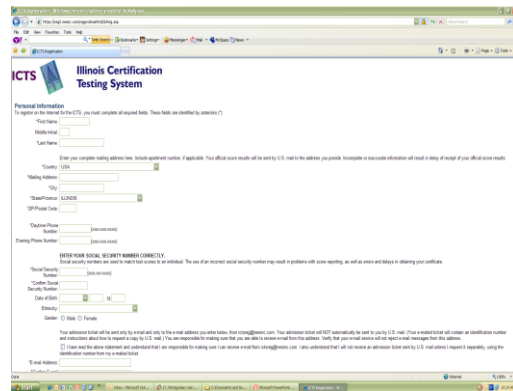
ICTS

Illinois Certification Testing System

Personal Information
To register on the Internet for the ICTS, you must complete all required fields. These fields are identified by asterisks (*).

*First Name:
Middle Initial:
*Last Name:

Enter your complete mailing address here. Include apartment number, if applicable. Your official score results will be sent by U.S. mail to the address you provide. Incomplete or inaccurate information will result in delay of receipt of your official score results.

*Country: USA
*Mailing Address:
*City:
*State/Province: ILLINOIS
*ZIP/Postal Code:

*Daytime Phone Number: (xxx-xxx-xxxx)
Evening Phone Number: (xxx-xxx-xxxx)

ENTER YOUR SOCIAL SECURITY NUMBER CORRECTLY.
Social security numbers are used to match test scores to an individual. The use of an incorrect social security number may result in problems with score reporting, as well as errors and delays in obtaining your certificate.

*Social Security Number: (xxx-xx-xxxx)
*Confirm Social Security Number:
Date of Birth:
Ethnicity:
Gender: Male Female

Your admission ticket will be sent only by e-mail and only to the e-mail address you enter below, from icts@nesinc.com. Your admission ticket will NOT automatically be sent to you by U.S. mail. (Your e-mailed ticket will contain an identification number and instructions about how to request a copy by U.S. mail.) You are responsible for making sure that you are able to receive e-mail from this address. Verify that your e-mail service will not reject e-mail messages from this address.

I have read the above statement and understand that I am responsible for making sure I can receive e-mail from icts@nesinc.com. I also understand that I will not receive an admission ticket sent by U.S. mail unless I request it separately, using the identification number from my e-mailed ticket.

*E-mail Address: